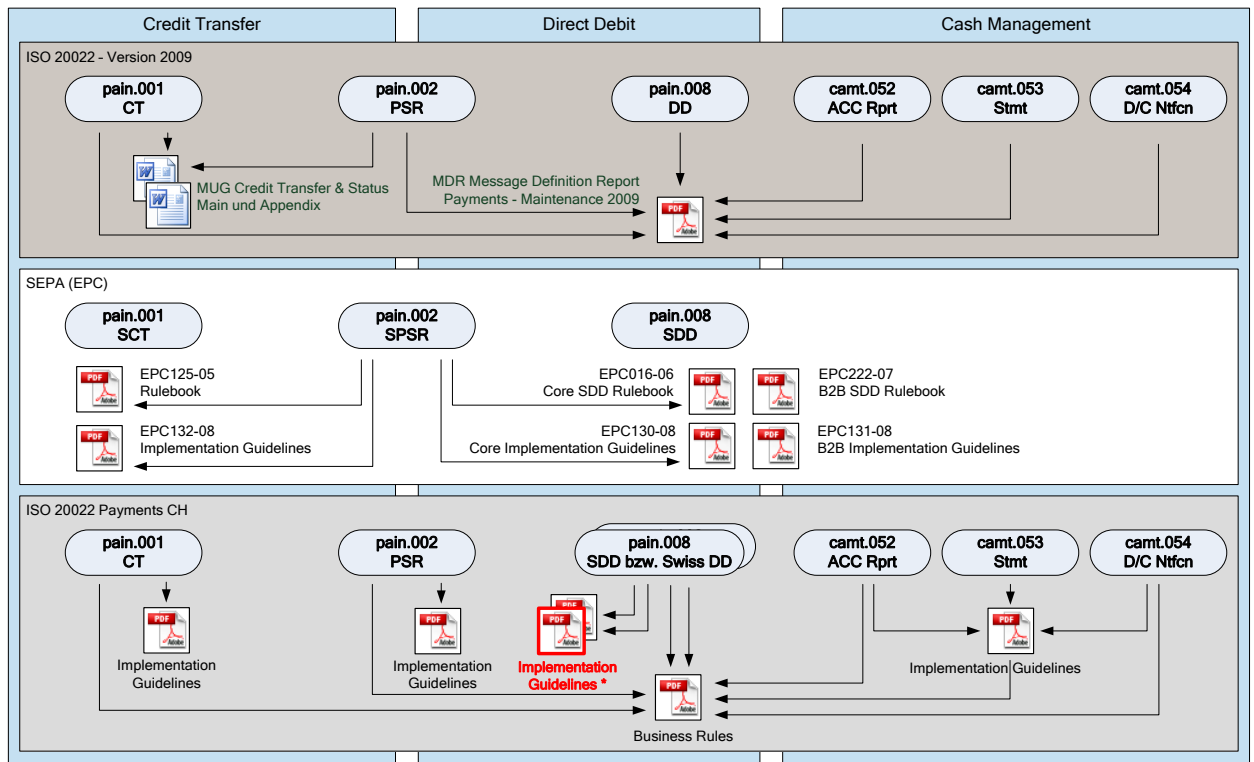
Credit Transfer
Direct Debit
Cash Management

ISO 20022 - Version 2009

pain.001
CT

pain.002
PSR

pain.008
DD

camt.052
ACC Rprt

camt.053
Stmt

camt.054
D/C Ntfcn

MUG Credit Transfer & Status
Main und Appendix

MDR Message Definition Report
Payments - Maintenance 2009

PDF

SEPA (EPC)

pain.001
SCT

pain.002
SPSR

pain.008
SDD

EPC125-05
Rulebook

EPC132-08
Implementation Guidelines

EPC016-06
Core SDD Rulebook

EPC130-08
Core Implementation Guidelines

EPC222-07
B2B SDD Rulebook

EPC131-08
B2B Implementation Guidelines

ISO 20022 Payments CH

pain.001
CT

pain.002
PSR

pain.008
SDD bzw. Swiss DD

camt.052
ACC Rprt

camt.053
Stmt

camt.054
D/C Ntfcn

Implementation
Guidelines

Implementation
Guidelines

Implementation
Guidelines *

Implementation Guidelines

Business Rules